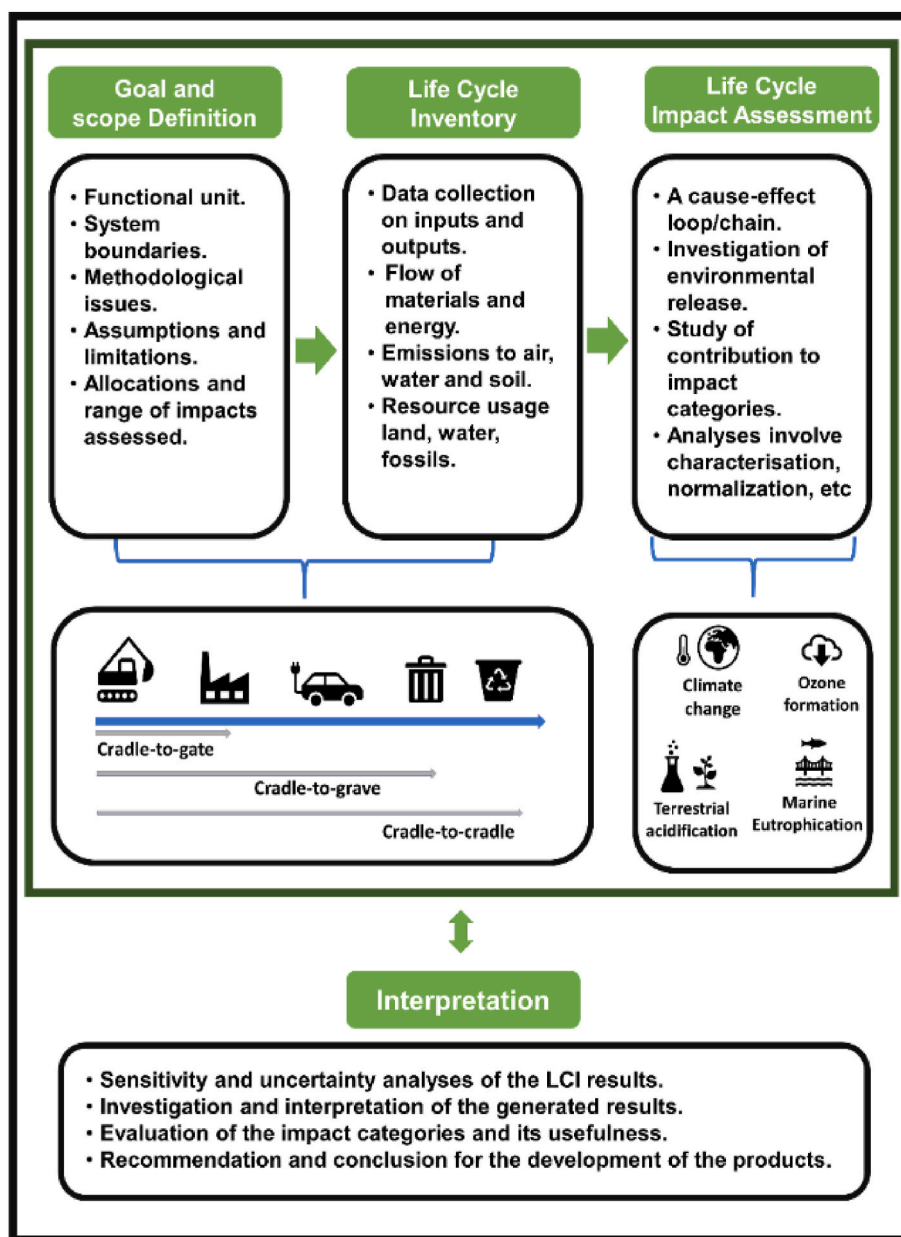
Goal and scope Definition

• Functional unit.
• System boundaries.
• Methodological issues.
• Assumptions and limitations.
• Allocations and range of impacts assessed.

Life Cycle Inventory

• Data collection on inputs and outputs.
• Flow of materials and energy.
• Emissions to air, water and soil.
• Resource usage land, water, fossils.

Life Cycle Impact Assessment

• A cause-effect loop/chain.
• Investigation of environmental release.
• Study of contribution to impact categories.
• Analyses involve characterisation, normalization, etc

Cradle-to-gate

Cradle-to-grave

Cradle-to-cradle

Climate change

Ozone formation

Terrestrial acidification

Marine Eutrophication

Interpretation

• Sensitivity and uncertainty analyses of the LCI results.
• Investigation and interpretation of the generated results.
• Evaluation of the impact categories and its usefulness.
• Recommendation and conclusion for the development of the products.